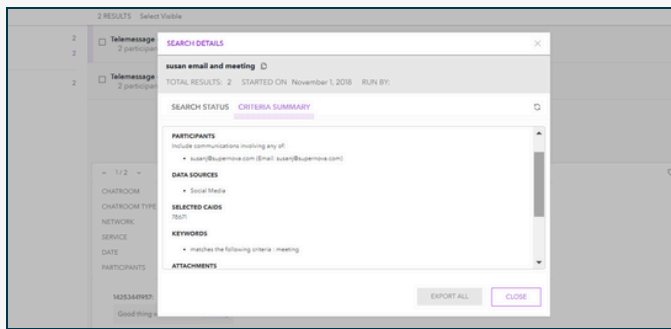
2 RESULTS Select Visible

2
2
Telemessage
2 participan

2
Telemessage
2 participan

SEARCH DETAILS

×

susan email and meeting

TOTAL RESULTS: 2 STARTED ON November 1, 2018 RUN BY:

SEARCH STATUS CRITERIA SUMMARY

PARTICIPANTS
Include communications involving any of:
• susanj@supernova.com (Email: susanj@supernova.com)

DATA SOURCES
• Social Media

SELECTED CAIDS
78671

KEYWORDS
• matches the following criteria : meeting

ATTACHMENTS

< 1/2 >
CHATROOM
CHATROOM TYPE
NETWORK
SERVICE
DATE
PARTICIPANTS

14253649957
Good thing

EXPORT ALL
CLOSE